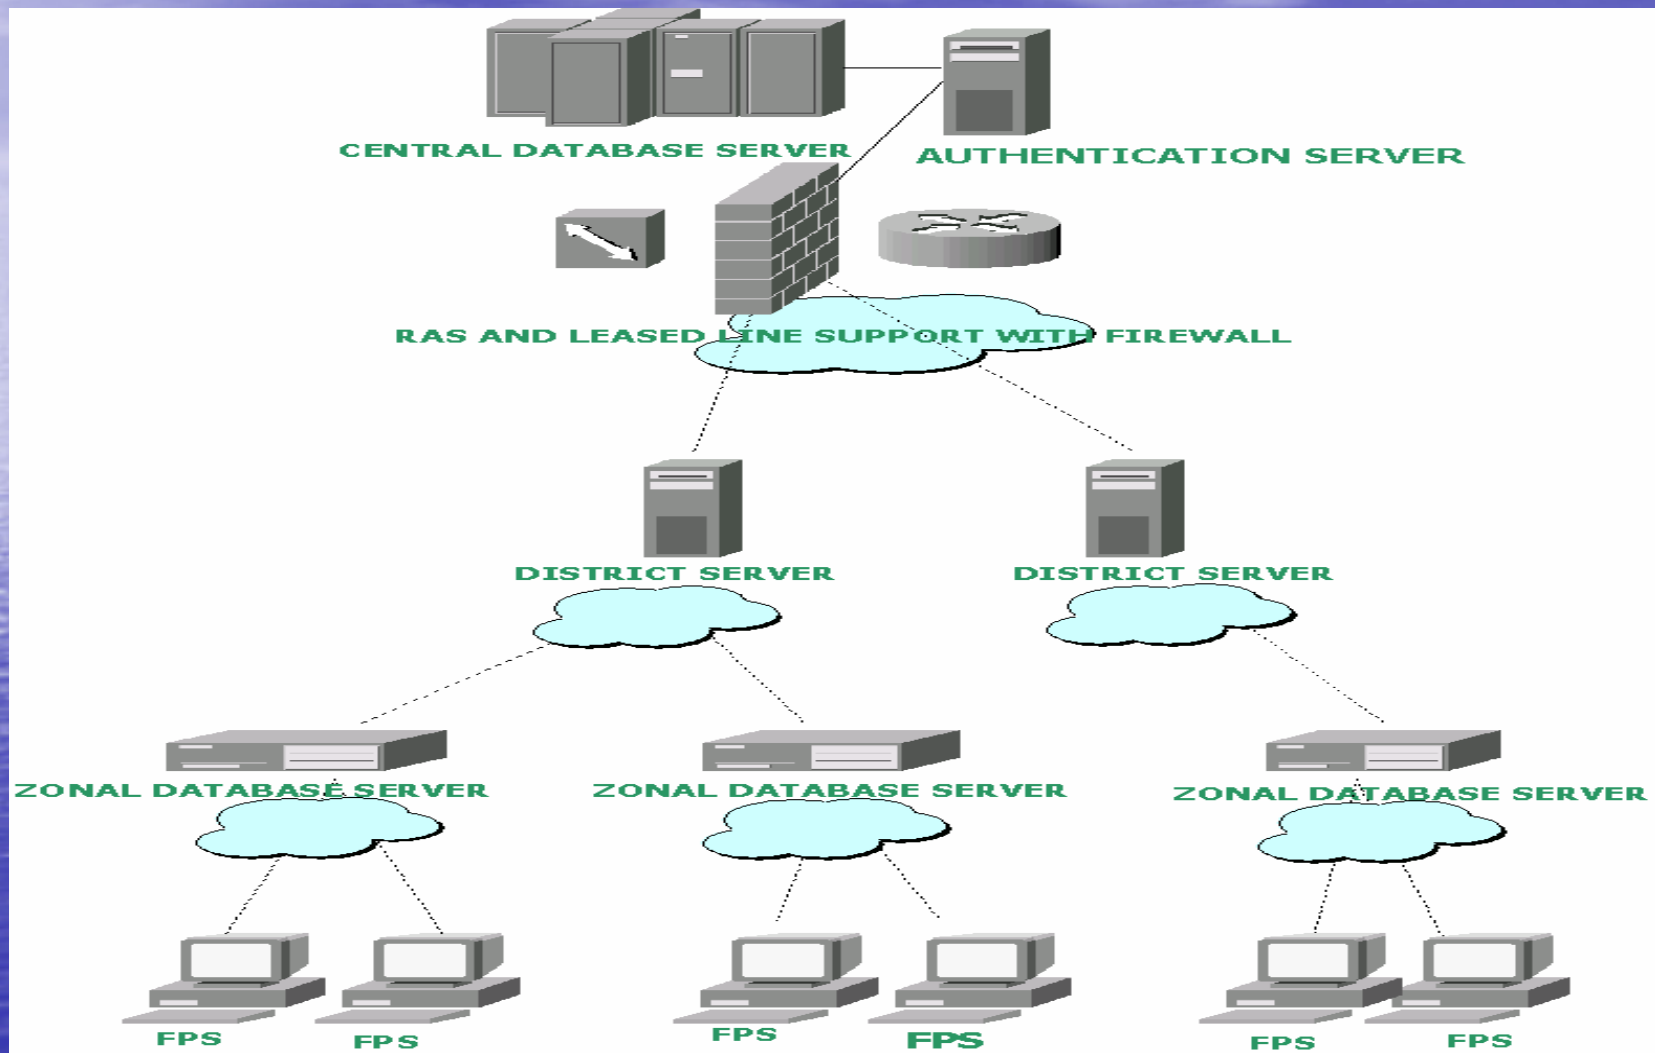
CENTRAL DATABASE SERVER

AUTHENTICATION SERVER

RAS AND LEASED LINE SUPPORT WITH FIREWALL

DISTRICT SERVER

DISTRICT SERVER

ZONAL DATABASE SERVER

ZONAL DATABASE SERVER

ZONAL DATABASE SERVER

FPS

FPS

FPS

FPS

FPS

FPS